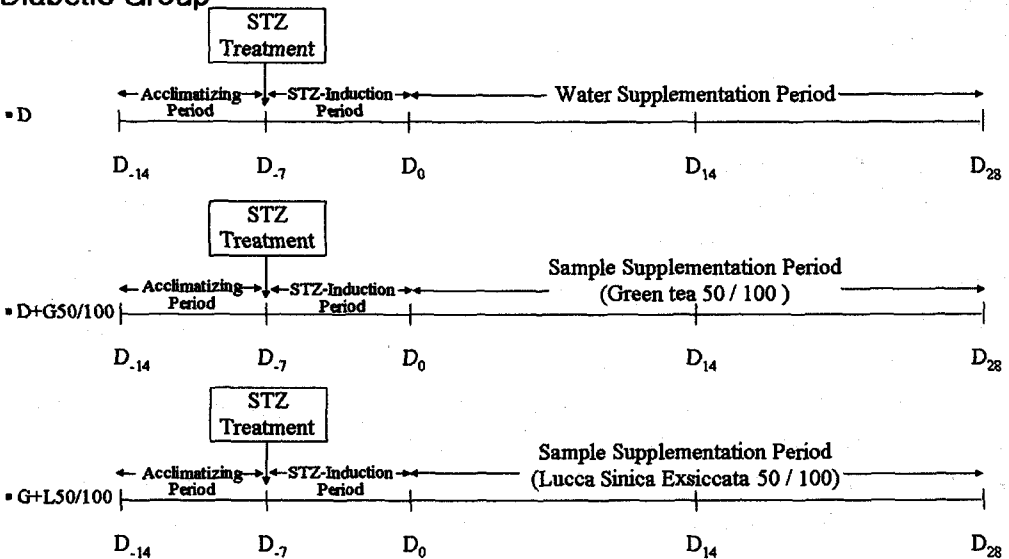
Diabetic Group

STZ Treatment

Acclimatizing Period

STZ-Induction Period

Water Supplementation Period

▪ D

$D_{-14}$ $D_{-7}$ $D_0$ $D_{14}$ $D_{28}$

STZ Treatment

Acclimatizing Period

STZ-Induction Period

Sample Supplementation Period (Green tea 50 / 100 )

▪ D+G50/100

$D_{-14}$ $D_{-7}$ $D_0$ $D_{14}$ $D_{28}$

STZ Treatment

Acclimatizing Period

STZ-Induction Period

Sample Supplementation Period (Lucca Sinica Exsiccata 50 / 100)

▪ G+L50/100

$D_{-14}$ $D_{-7}$ $D_0$ $D_{14}$ $D_{28}$